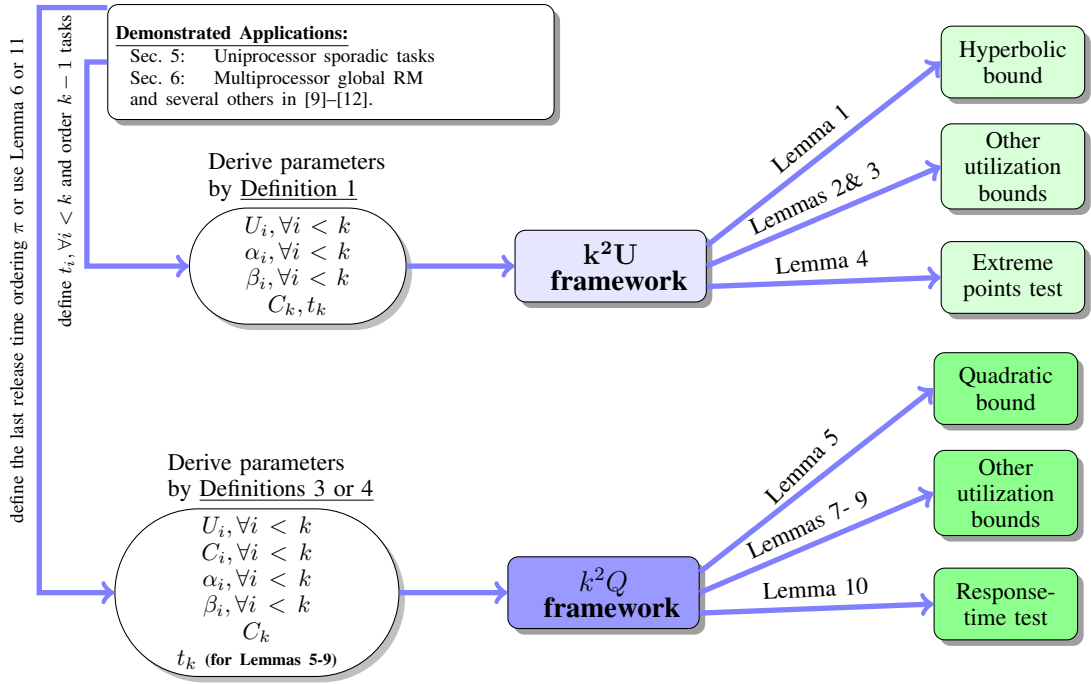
define the last release time ordering $\pi$ or use Lemma 6 or 11

define $t_i, \forall i < k$ and order $k-1$ tasks

**Demonstrated Applications:**
Sec. 5: Uniprocessor sporadic tasks
Sec. 6: Multiprocessor global RM
and several others in [9]–[12].

Derive parameters by Definition 1

$U_i, \forall i < k$
$\alpha_i, \forall i < k$
$\beta_i, \forall i < k$
$C_k, t_k$

**k$^2$U framework**

Lemma 1

Lemmas 2& 3

Lemma 4

Hyperbolic bound

Other utilization bounds

Extreme points test

Derive parameters by Definitions 3 or 4

$U_i, \forall i < k$
$C_i, \forall i < k$
$\alpha_i, \forall i < k$
$\beta_i, \forall i < k$
$C_k$
$t_k$ (for Lemmas 5-9)

$k^2Q$ **framework**

Lemma 5

Lemmas 7- 9

Lemma 10

Quadratic bound

Other utilization bounds

Response-time test